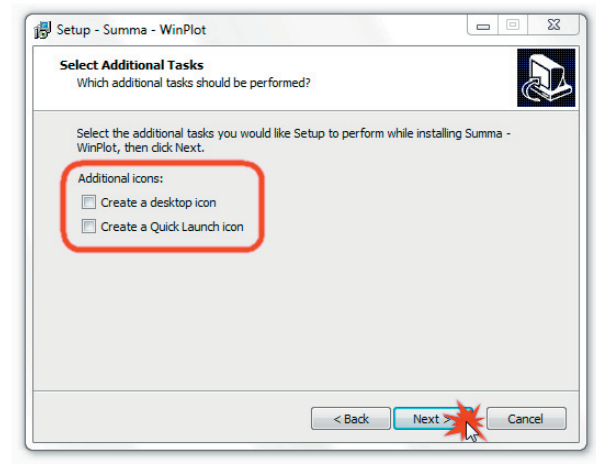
Setup - Summa - WinPlot

Select Additional Tasks
Which additional tasks should be performed?

Select the additional tasks you would like Setup to perform while installing Summa - WinPlot, then click Next.

Additional icons:
Create a desktop icon
Create a Quick Launch icon

< Back
Next >
Cancel